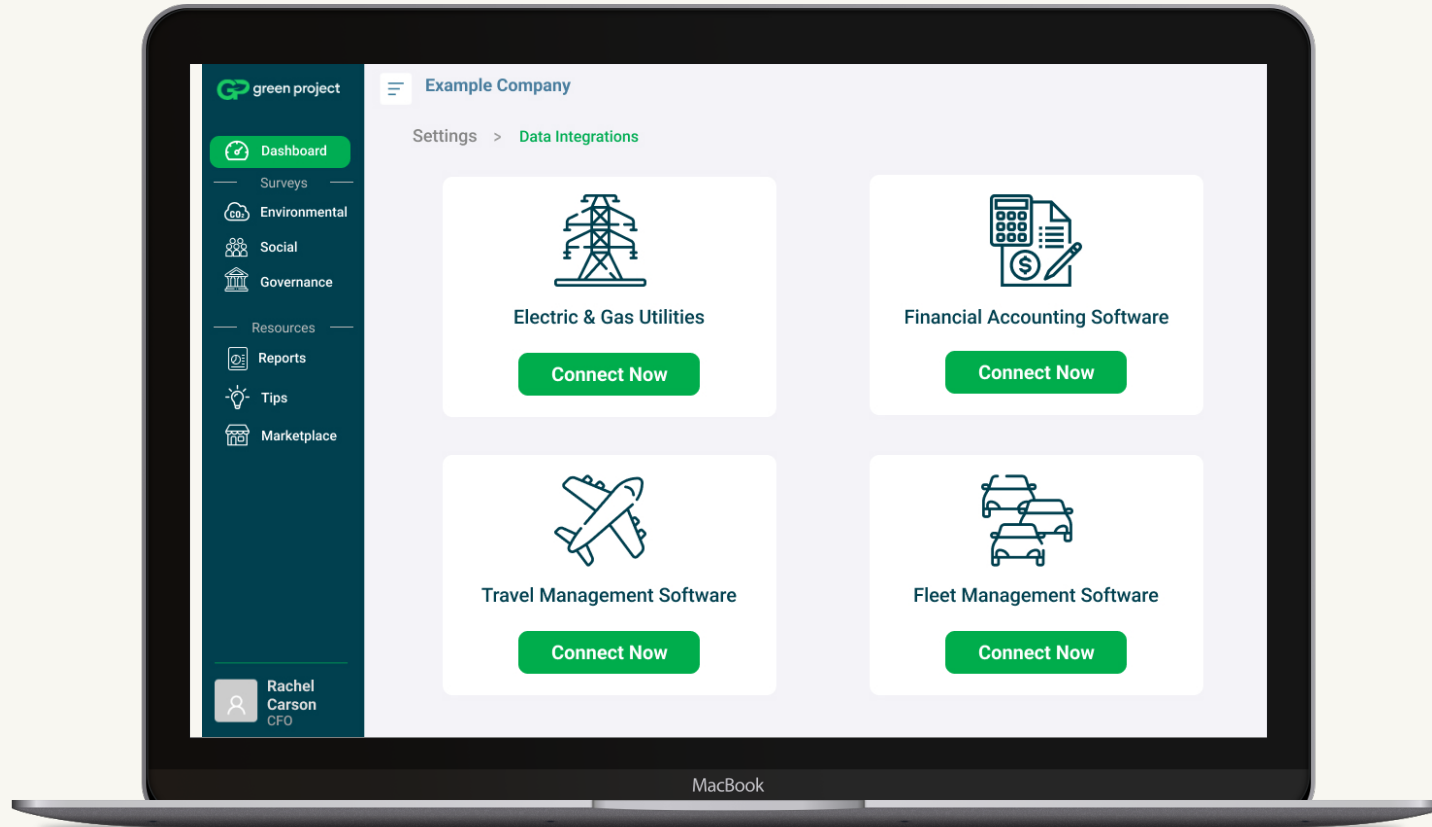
GP green project

Dashboard

Surveys

Environmental

Social

Governance

Resources

Reports

Tips

Marketplace

Rachel Carson
CFO

Example Company

Settings > Data Integrations

Electric & Gas Utilities

Connect Now

Financial Accounting Software

Connect Now

Travel Management Software

Connect Now

Fleet Management Software

Connect Now

MacBook